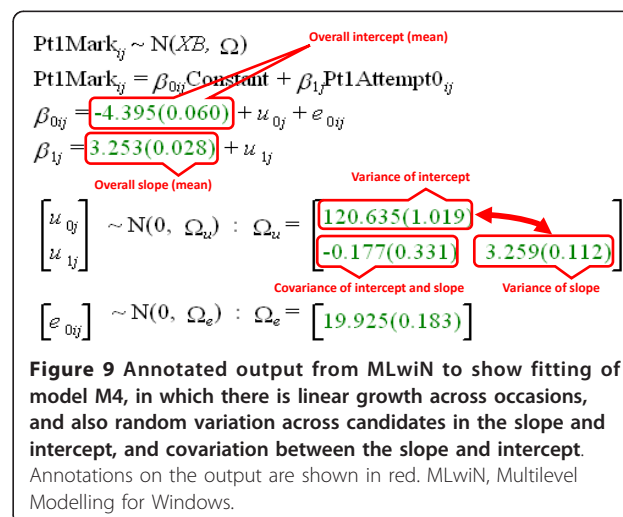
$\text{Pt1Mark}_{ij} \sim \text{N}(XB, \Omega)$

Overall intercept (mean)

$\text{Pt1Mark}_{ij} = \beta_{0ij}\text{Constant} + \beta_{1j}\text{Pt1Attempt0}_{ij}$

$\beta_{0ij} = -4.395(0.060) + u_{0j} + e_{0ij}$

$\beta_{1j} = 3.253(0.028) + u_{1j}$

Overall slope (mean)

Variance of intercept

$\begin{bmatrix} u_{0j} \\ u_{1j} \end{bmatrix} \sim \text{N}(0, \Omega_u) : \Omega_u = \begin{bmatrix} 120.635(1.019) & \\ -0.177(0.331) & 3.259(0.112) \end{bmatrix}$

Covariance of intercept and slope

Variance of slope

$\begin{bmatrix} e_{0ij} \end{bmatrix} \sim \text{N}(0, \Omega_e) : \Omega_e = \begin{bmatrix} 19.925(0.183) \end{bmatrix}$

**Figure 9 Annotated output from MLwiN to show fitting of model M4, in which there is linear growth across occasions, and also random variation across candidates in the slope and intercept, and covariation between the slope and intercept**. Annotations on the output are shown in red. MLwiN, Multilevel Modelling for Windows.